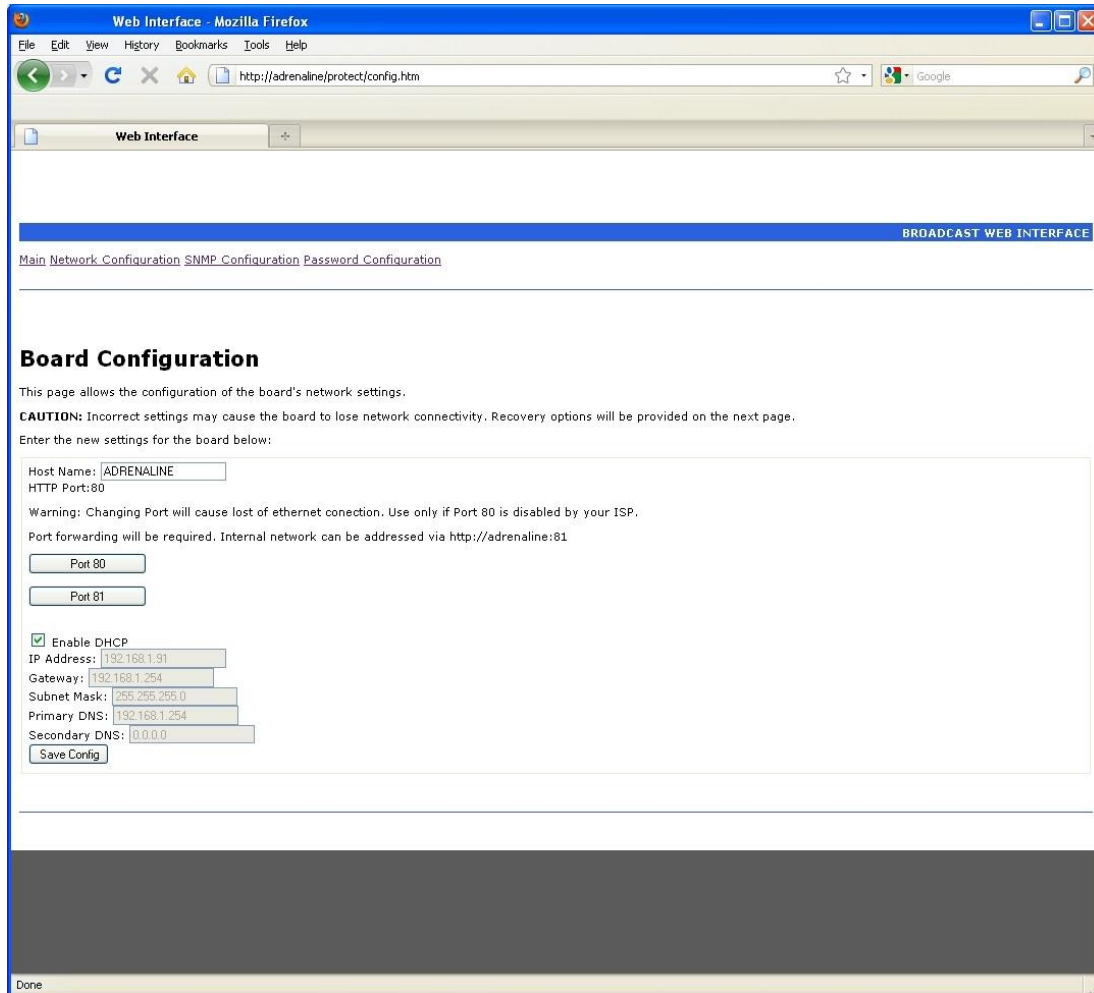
Web Interface - Mozilla Firefox

File Edit View History Bookmarks Tools Help

http://adrenaline/protect/config.htm

Google

Web Interface

BROADCAST WEB INTERFACE

Main Network Configuration SNMP Configuration Password Configuration

Board Configuration

This page allows the configuration of the board's network settings.

CAUTION: Incorrect settings may cause the board to lose network connectivity. Recovery options will be provided on the next page.

Enter the new settings for the board below:

Host Name: ADRENALINE
HTTP Port:80

Warning: Changing Port will cause lost of ethernet conection. Use only if Port 80 is disabled by your ISP.

Port forwarding will be required. Internal network can be addressed via http://adrenaline:81

Port 80

Port 81

Enable DHCP
IP Address: 192.168.1.91
Gateway: 192.168.1.254
Subnet Mask: 255.255.255.0
Primary DNS: 192.168.1.254
Secondary DNS: 0.0.0.0
Save Config

Done